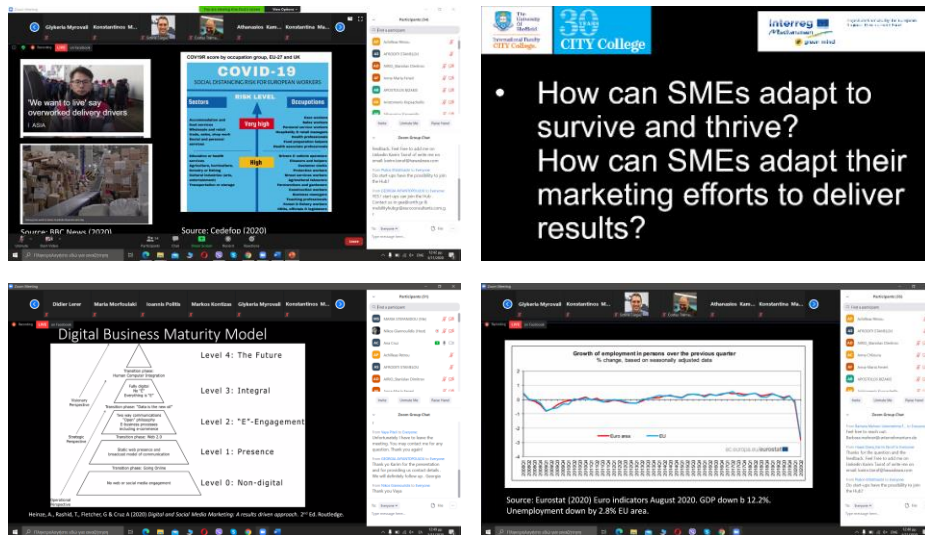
Glykeria Myrovali Konstantinos M... Athanasios Kam... Konstantina M...

Participants (26)

'We want to live' say overworked delivery drivers

ASIA

COVID-19 score by occupation group, EU-27 and UK

COVID-19

SOCIAL DISTANCING RISK FOR EUROPEAN WORKERS

RISK LEVEL

Sectors

Occupations

Very high

High

Source: BBC News (2020)

Source: Cedefop (2020)

Zoom Group Chat

The University of Sheffield

International Faculty CITY College

30 CITY College

Interreg

• How can SMEs adapt to survive and thrive? How can SMEs adapt their marketing efforts to deliver results?

Didier Lerer Maria Morfoulaki Ioannis Politis Markos Kontizas Glykeria Myrovali Konstantinos M...

Digital Business Maturity Model

Level 4: The Future

Level 3: Integral

Level 2: "E"-Engagement

Level 1: Presence

Level 0: Non-digital

Heinze, A., Rashid, T., Fletcher, G & Cruz A (2020) Digital and Social Media Marketing: A results driven approach. 2nd Ed. Routledge.

Glykeria Myrovali Konstantinos M... Athanasios Kam... Konstantina M...

Growth of employment in persons over the previous quarter

% change, based on seasonally adjusted data

Euro area

EU

ec.europa.eu/eurostat

Source: Eurostat (2020) Euro indicators August 2020. GDP down b 12.2%. Unemployment down by 2.8% EU area.

Participants (26)

Zoom Group Chat